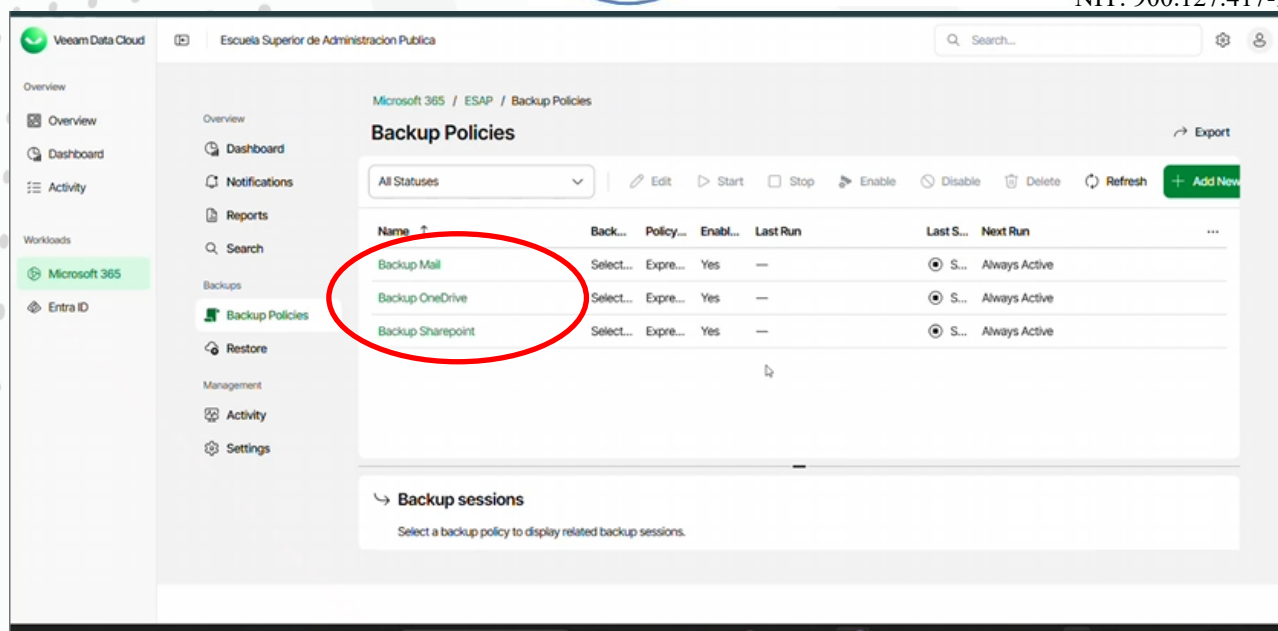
NIT: 900.127.417-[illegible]

Veeam Data Cloud

Escuela Superior de Administracion Publica

Search...

Overview

Overview

Dashboard

Activity

Workloads

Microsoft 365

Entra ID

Overview

Dashboard

Notifications

Reports

Search

Backups

Backup Policies

Restore

Management

Activity

Settings

Microsoft 365 / ESAP / Backup Policies

Backup Policies

Export

All Statuses

Edit Start Stop Enable Disable Delete Refresh Add New

| Name | Back... | Policy... | Enabl... | Last Run | Last S... | Next Run |
|---|---|---|---|---|---|---|
| Backup Mail | Select... | Expre... | Yes | — | S... | Always Active |
| Backup OneDrive | Select... | Expre... | Yes | — | S... | Always Active |
| Backup Sharepoint | Select... | Expre... | Yes | — | S... | Always Active |

Backup sessions

Select a backup policy to display related backup sessions.